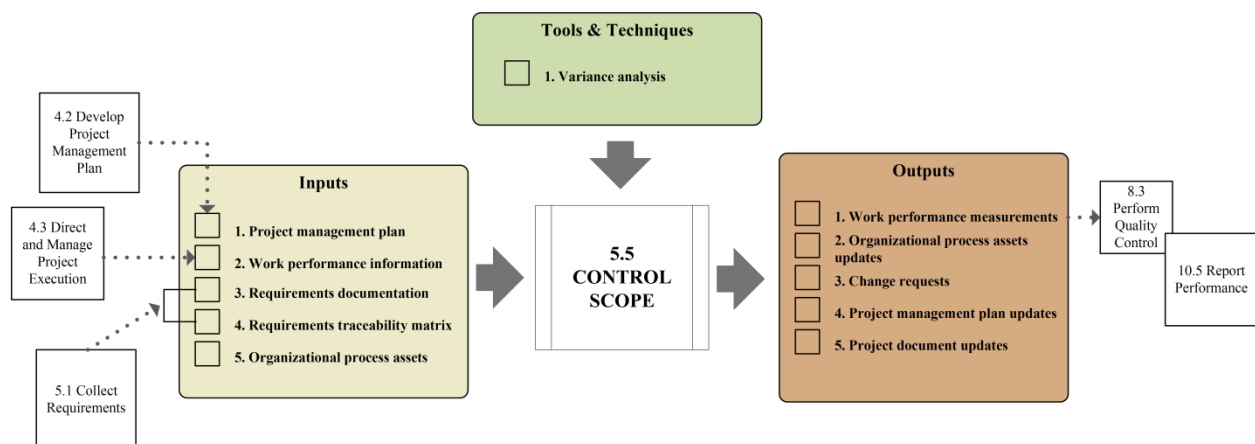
Tools & Techniques

1. Variance analysis

4.2 Develop Project Management Plan

4.3 Direct and Manage Project Execution

5.1 Collect Requirements

Inputs

1. Project management plan
2. Work performance information
3. Requirements documentation
4. Requirements traceability matrix
5. Organizational process assets

5.5 CONTROL SCOPE

Outputs

1. Work performance measurements
2. Organizational process assets updates
3. Change requests
4. Project management plan updates
5. Project document updates

8.3 Perform Quality Control

10.5 Report Performance